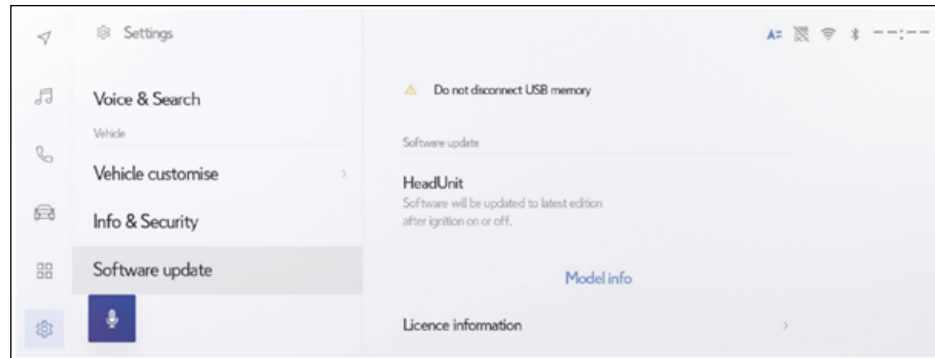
Settings

Voice & Search

Vehicle

Vehicle customise

Info & Security

Software update

Do not disconnect USB memory

Software update

HeadUnit

Software will be updated to latest edition after ignition on or off.

Model info

Licence information

--:--